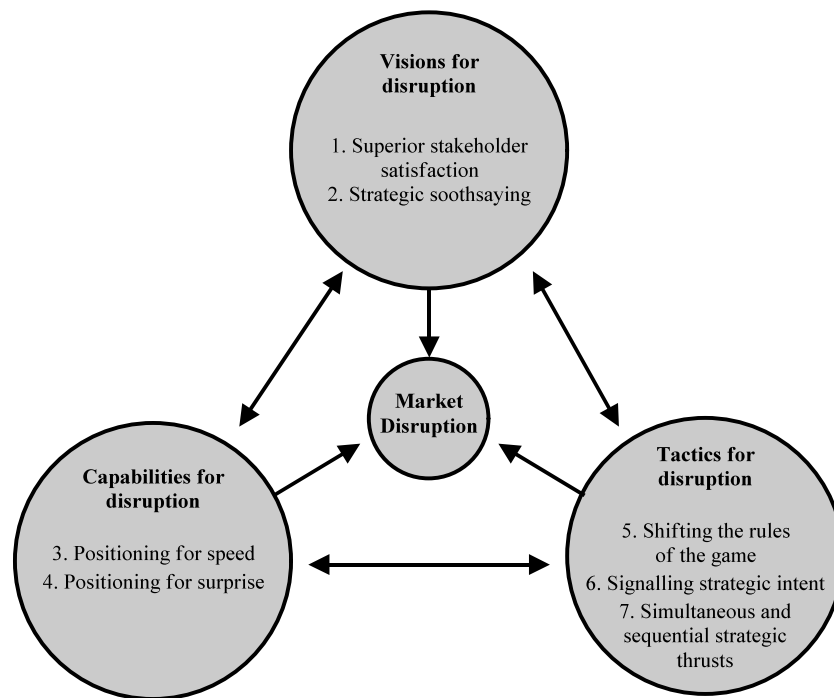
Visions for disruption

1. Superior stakeholder satisfaction
2. Strategic soothsaying

Market Disruption

Capabilities for disruption

3. Positioning for speed
4. Positioning for surprise

Tactics for disruption

5. Shifting the rules of the game
6. Signalling strategic intent
7. Simultaneous and sequential strategic thrusts